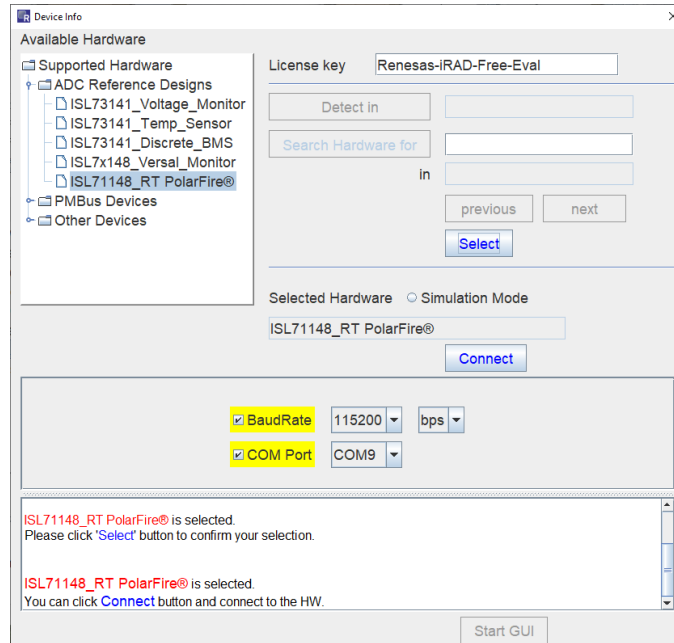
Device Info

Available Hardware

Supported Hardware
ADC Reference Designs
ISL73141_Voltage_Monitor
ISL73141_Temp_Sensor
ISL73141_Discrete_BMS
ISL7x148_Versal_Monitor
ISL71148_RT PolarFire®
PMBus Devices
Other Devices

License key Renesas-iRAD-Free-Eval

Detect in

Search Hardware for

in

previous next

Select

Selected Hardware Simulation Mode

ISL71148_RT PolarFire®

Connect

BaudRate 115200 bps

COM Port COM9

ISL71148_RT PolarFire® is selected.
Please click 'Select' button to confirm your selection.

ISL71148_RT PolarFire® is selected.
You can click Connect button and connect to the HW.

Start GUI